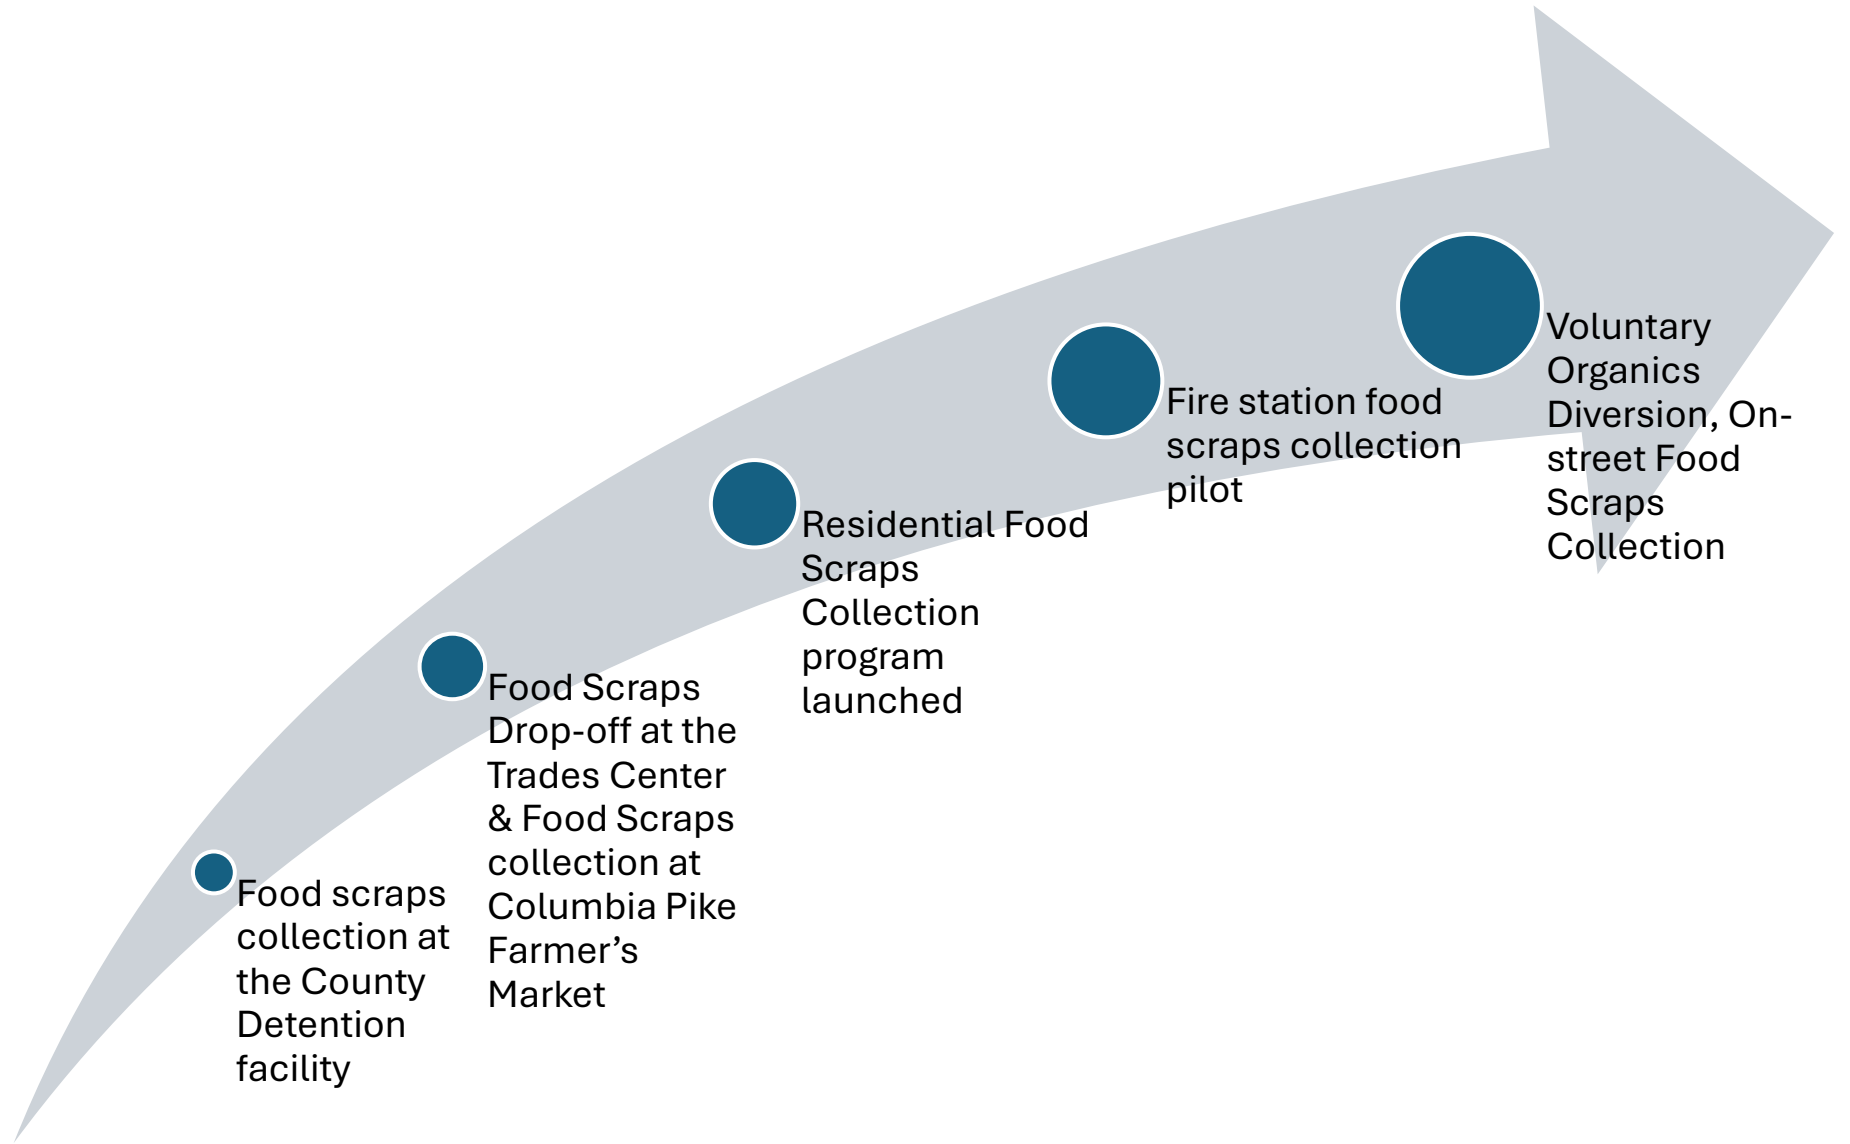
Food scraps collection at the County Detention facility

Food Scraps Drop-off at the Trades Center & Food Scraps collection at Columbia Pike Farmer’s Market

Residential Food Scraps Collection program launched

Fire station food scraps collection pilot

Voluntary Organics Diversion, On-street Food Scraps Collection